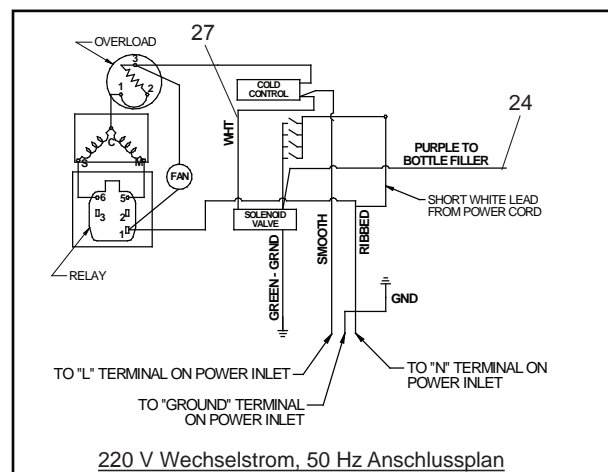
OVERLOAD

27

3

1

2

COLD CONTROL

24

WHT

C

S

M

PURPLE TO BOTTLE FILLER

FAN

6

5

3

2

1

SHORT WHITE LEAD FROM POWER CORD

SOLENOID VALVE

RELAY

GREEN - GRND

SMOOTH

RIBBED

GND

TO "L" TERMINAL ON POWER INLET

TO "N" TERMINAL ON POWER INLET

TO "GROUND" TERMINAL ON POWER INLET

220 V Wechselstrom, 50 Hz Anschlussplan